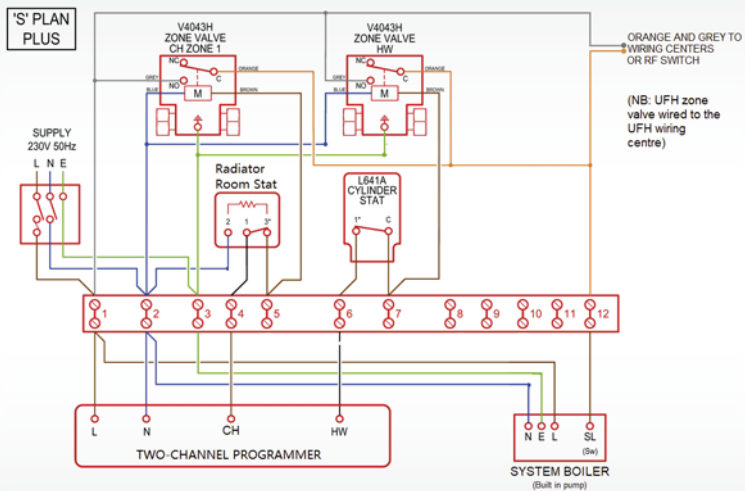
'S' PLAN PLUS

V4043H ZONE VALVE CH ZONE 1

NC
C
NO
M
GREY
BLUE
ORANGE
BROWN

V4043H ZONE VALVE HW

NC
C
NO
M
GREY
BLUE
ORANGE
BROWN

ORANGE AND GREY TO WIRING CENTERS OR RF SWITCH

(NB: UFH zone valve wired to the UFH wiring centre)

SUPPLY 230V 50Hz

L N E

Radiator Room Stat

2 1 3*

L641A CYLINDER STAT

1* C

1 2 3 4 5 6 7 8 9 10 11 12

L N CH HW

TWO-CHANNEL PROGRAMMER

N E L SL

(Sw)

SYSTEM BOILER

(Built in pump)